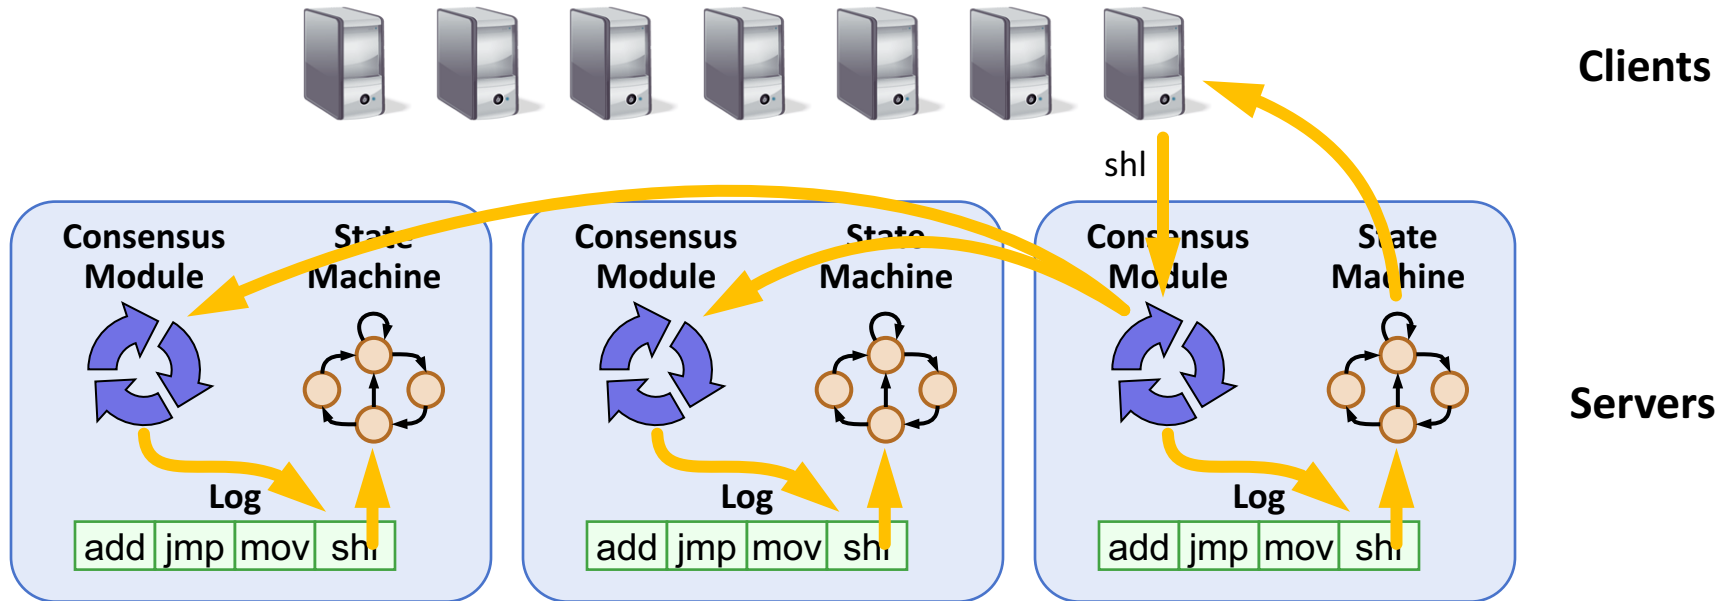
Clients

shl

Consensus Module

State Machine

Log

| add | jmp | mov | shl |
|---|---|---|---|

Consensus Module

State Machine

Log

| add | jmp | mov | shl |
|---|---|---|---|

Consensus Module

State Machine

Log

| add | jmp | mov | shl |
|---|---|---|---|

Servers